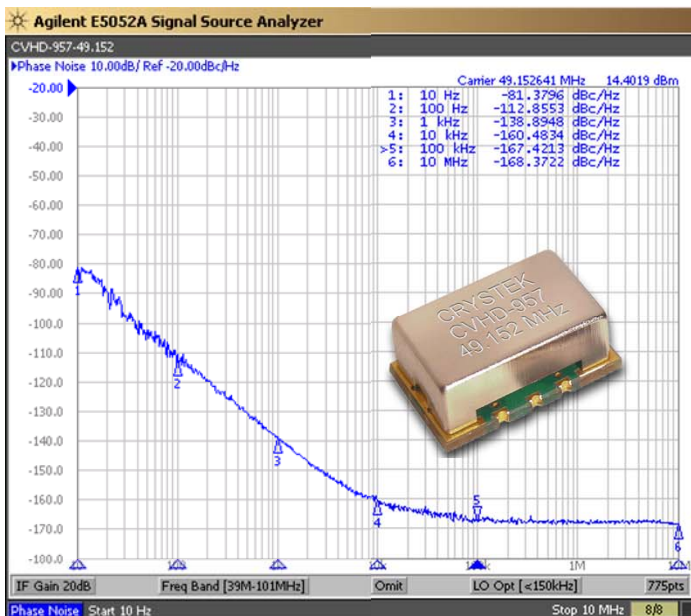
Agilent E5052A Signal Source Analyzer

CVHD-957-49.152

Phase Noise 10.00dB/ Ref -20.00dBc/Hz

Carrier 49.152641 MHz 14.4019 dBm

| | | | |
|---|---|---|---|
| 1: | 10 Hz | -81.3796 | dBc/Hz |
| 2: | 100 Hz | -112.8553 | dBc/Hz |
| 3: | 1 kHz | -138.8948 | dBc/Hz |
| 4: | 10 kHz | -160.4834 | dBc/Hz |
| >5: | 100 kHz | -167.4213 | dBc/Hz |
| 6: | 10 MHz | -168.3722 | dBc/Hz |

-20.00
-30.00
-40.00
-50.00
-60.00
-70.00
-80.00
-90.00
-100.0
-110.0
-120.0
-130.0
-140.0
-150.0
-160.0
-170.0
-180.0

1
2
3
4
5
6

1M

CRYSTEK
CVHD-957
49.152 MHz

IF Gain 20dB Freq Band [39M-101MHz] Omit LO Opt [<150kHz] 775pts

Phase Noise Start 10 Hz Stop 10 MHz 8/8